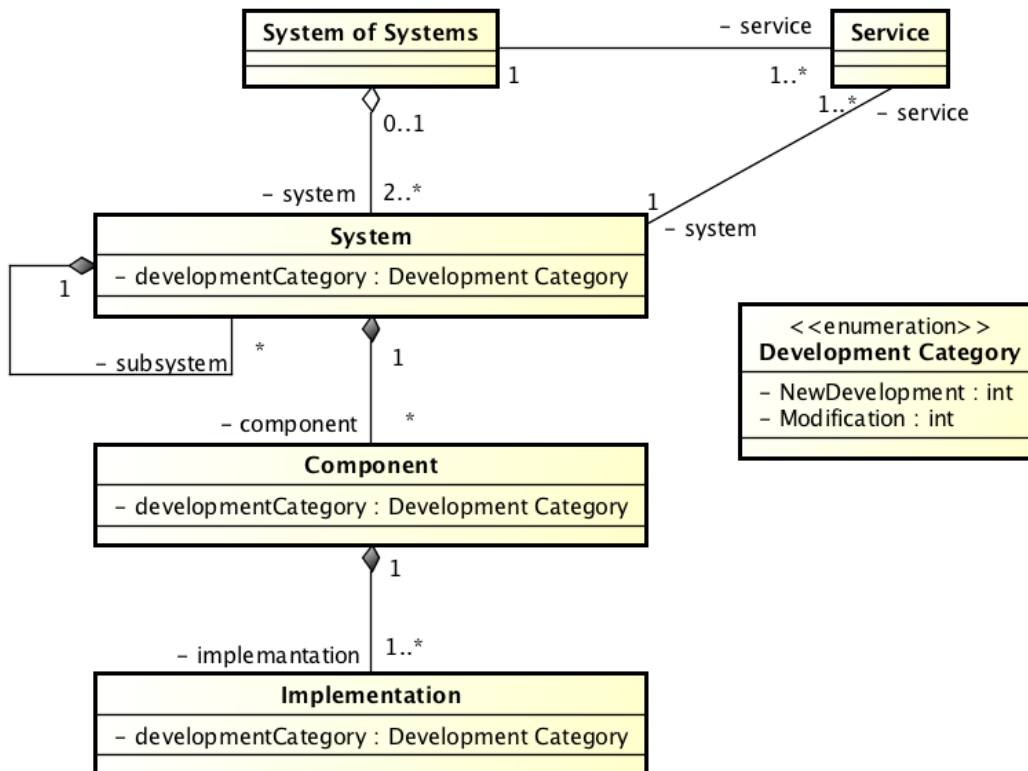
System of Systems

- service

Service

1

1..*

1..*

- service

0..1

- system

2..*

1

- system

System

- developmentCategory : Development Category

1

- subsystem

*

1

<<enumeration>>
Development Category

- NewDevelopment : int
- Modification : int

- component

*

Component

- developmentCategory : Development Category

1

- implemantation

1..*

Implementation

- developmentCategory : Development Category